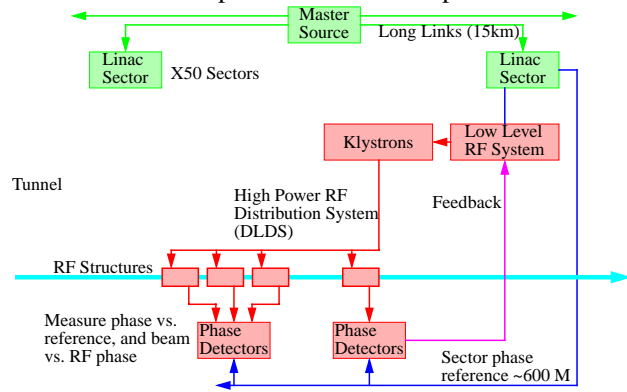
Master Source

Long Links (15km)

Linac Sector

X50 Sectors

Linac Sector

Klystrons

Low Level RF System

Tunnel

High Power RF Distribution System (DLDS)

Feedback

RF Structures

Measure phase vs. reference, and beam vs. RF phase

Phase Detectors

Phase Detectors

Sector phase reference ~600 M